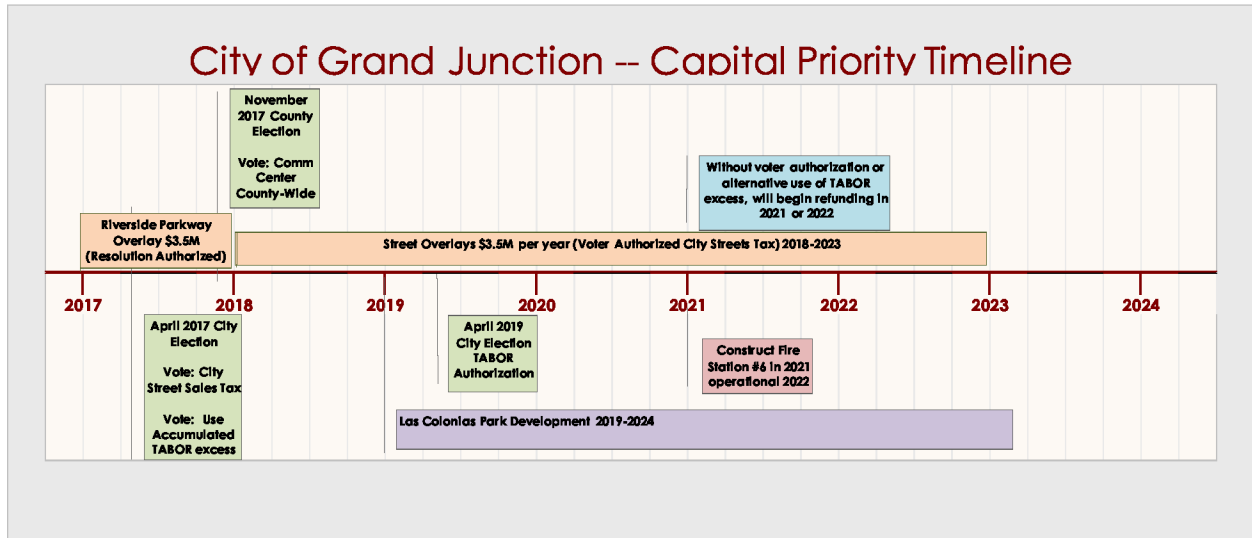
City of Grand Junction -- Capital Priority Timeline

November 2017 County Election

Vote: Comm Center County-Wide

Without voter authorization or alternative use of TABOR excess, will begin refunding in 2021 or 2022

Riverside Parkway Overlay $3.5M (Resolution Authorized)

Street Overlays $3.5M per year (Voter Authorized City Streets Tax) 2018-2023

2017

2018

2019

2020

2021

2022

2023

2024

April 2017 City Election

Vote: City Street Sales Tax

Vote: Use Accumulated TABOR excess

April 2019 City Election TABOR Authorization

Construct Fire Station #6 in 2021 operational 2022

Las Colonias Park Development 2019-2024